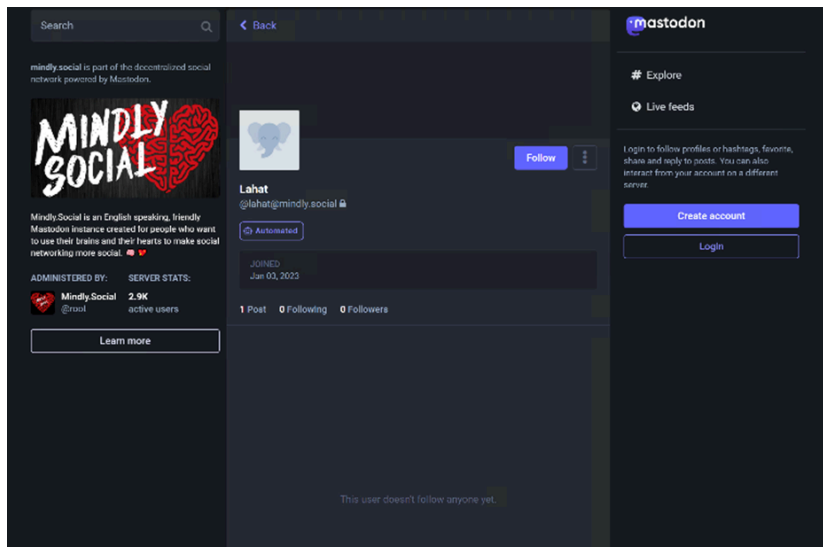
Search

mindly.social is part of the decentralized social network powered by Mastodon.

MINDLY SOCIAL

Mindly.Social is an English speaking, friendly Mastodon instance created for people who want to use their brains and their hearts to make social networking more social. 🧠 ❤️

ADMINISTERED BY:

Mindly.Social
@root

SERVER STATS:

2.9K
active users

Learn more

Back

Follow

Lahat
@lahat@mindly.social

Automated

JOINED
Jan 03, 2023

1 Post 0 Following 0 Followers

This user doesn't follow anyone yet.

mastodon

Explore

Live feeds

Login to follow profiles or hashtags, favorite, share and reply to posts. You can also interact from your account on a different server.

Create account

Login